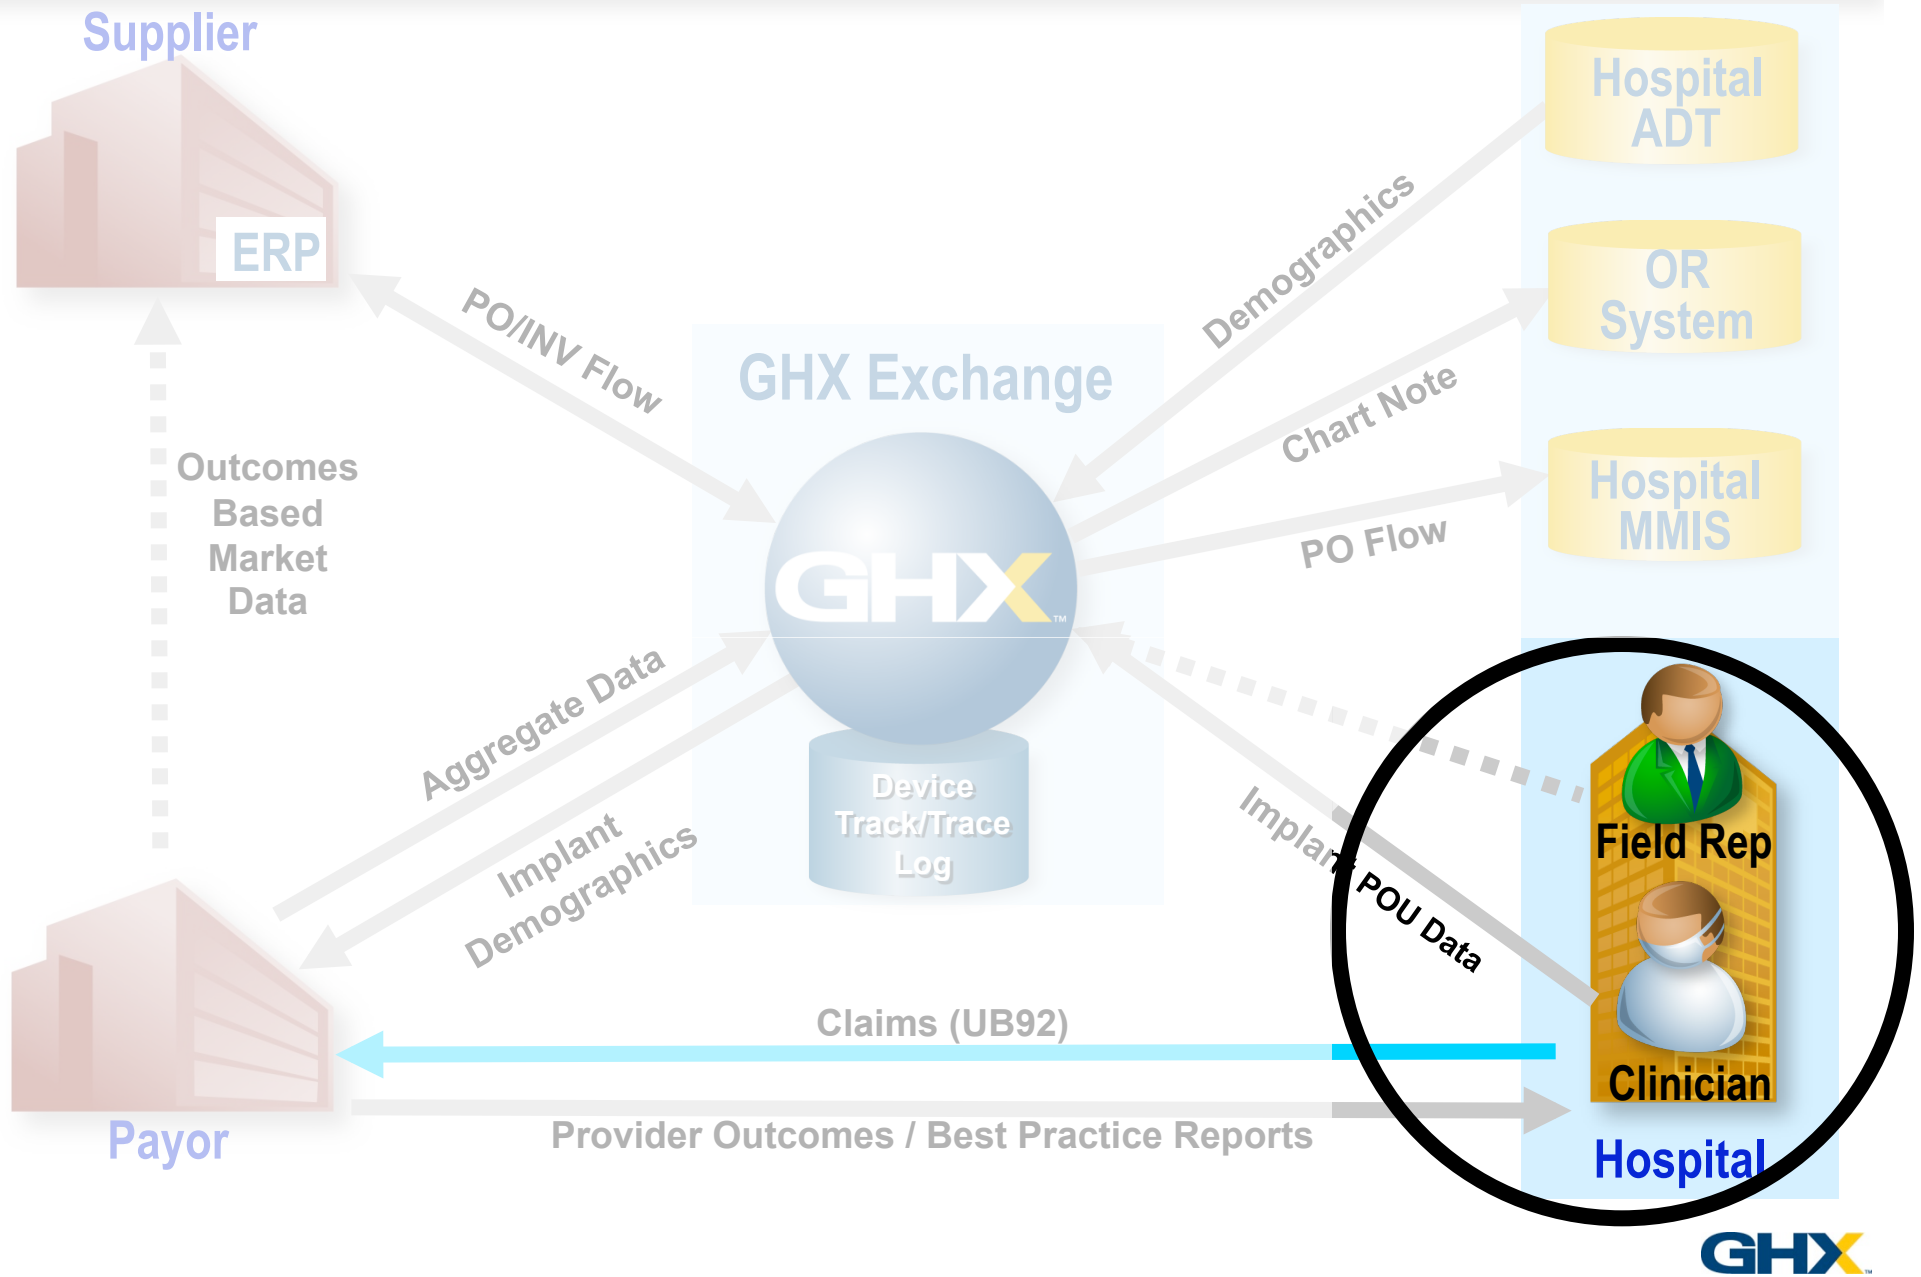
Supplier

ERP

PO/INV Flow

GHX Exchange

GHX™

Device Track/Trace Log

Demographics

Chart Note

PO Flow

Hospital ADT

OR System

Hospital MMIS

Outcomes Based Market Data

Aggregate Data

Implant Demographics

Implant POU Data

Field Rep

Clinician

Hospital

Claims (UB92)

Payor

Provider Outcomes / Best Practice Reports

GHX